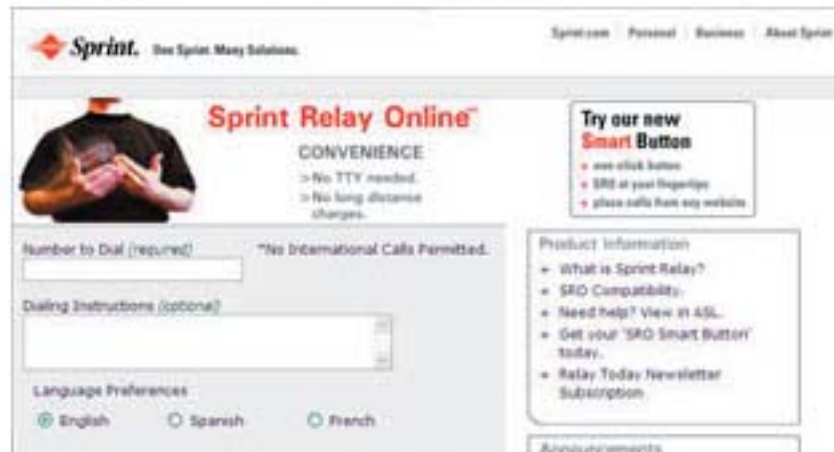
Sprint. One Sprint. Many Solutions.

Sprint.com | Personal | Business | About Sprint

Sprint Relay Online™

CONVENIENCE

>No TTY needed.

>No long distance charges.

Try our new Smart Button

• one click button

• SRO at your fingertips

• place calls from any website

Number to Dial (required)

*No International Calls Permitted.

Dialing Instructions (optional)

Language Preferences

English Spanish French

Product Information

• What is Sprint Relay?

• SRO Compatibility.

• Need help? View in ASL.

• Get your 'SRO Smart Button' today.

• Relay Today Newsletter Subscription.

Announcements